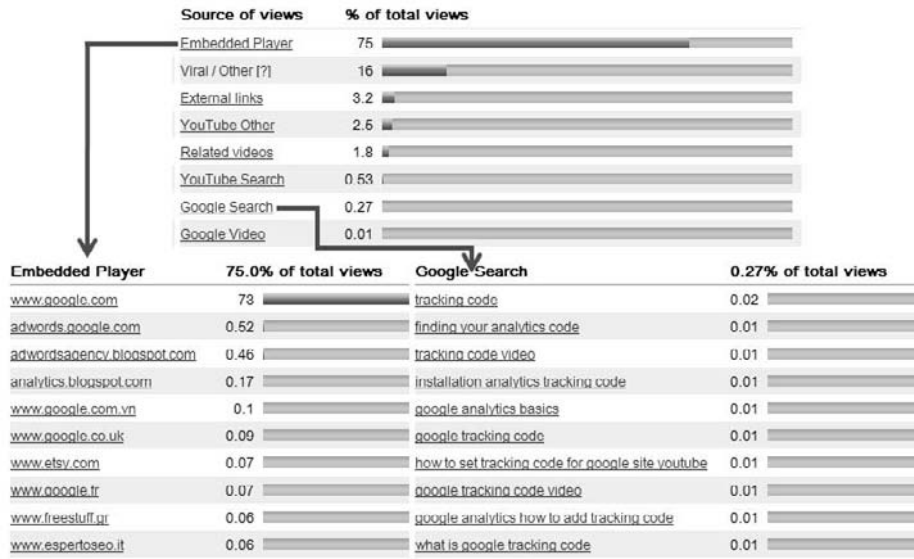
| Source of views | % of total views |
|---|---|
| Embedded Player | 75 |
| Viral / Other [?] | 16 |
| External links | 3.2 |
| YouTube Other | 2.6 |
| Related videos | 1.8 |
| YouTube Search | 0.53 |
| Google Search | 0.27 |
| Google Video | 0.01 |

| Embedded Player | 75.0% of total views |
|---|---|
| www.google.com | 73 |
| adwords.google.com | 0.52 |
| adwordsagency.blogspot.com | 0.46 |
| analytics.blogspot.com | 0.17 |
| www.google.com.vn | 0.1 |
| www.google.co.uk | 0.09 |
| www.etsy.com | 0.07 |
| www.google.fr | 0.07 |
| www.freestuff.gr | 0.06 |
| www.espertoseo.it | 0.06 |

| Google Search | 0.27% of total views |
|---|---|
| tracking code | 0.02 |
| finding your analytics code | 0.01 |
| tracking code video | 0.01 |
| installation analytics tracking code | 0.01 |
| google analytics basics | 0.01 |
| google tracking code | 0.01 |
| how to set tracking code for google site youtube | 0.01 |
| google tracking code video | 0.01 |
| google analytics how to add tracking code | 0.01 |
| what is google tracking code | 0.01 |